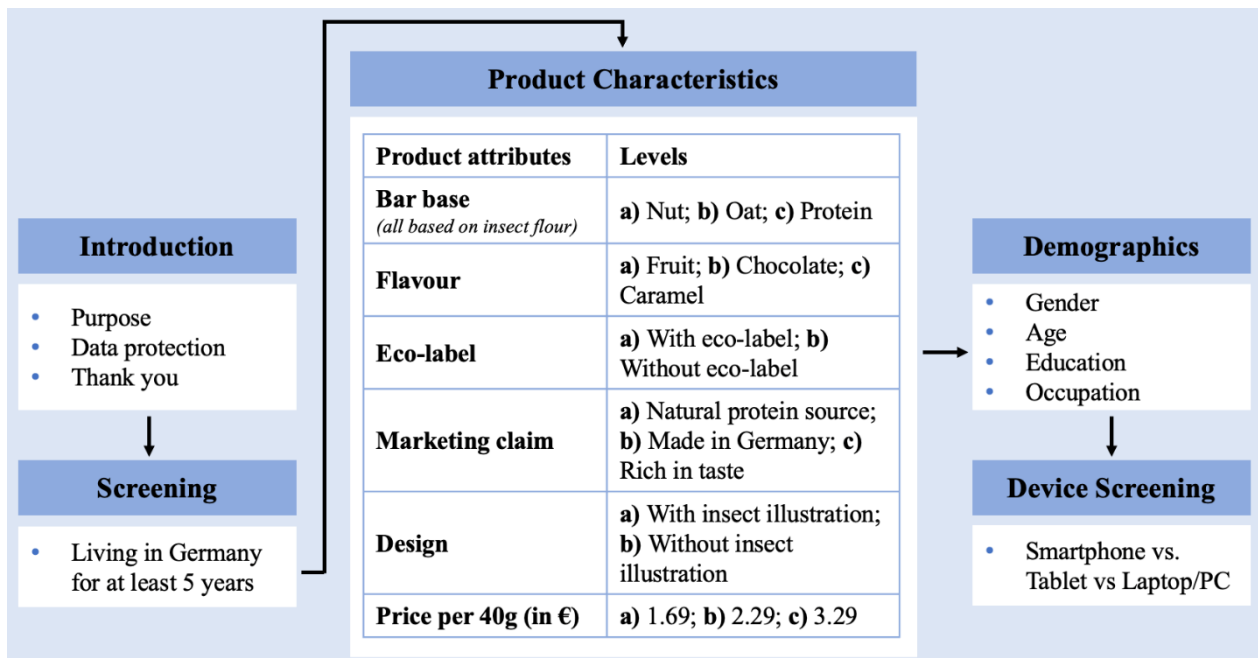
Introduction

- Purpose
- Data protection
- Thank you

Screening

- Living in Germany for at least 5 years

Product Characteristics

| Product attributes | Levels |
|---|---|
| Bar base (all based on insect flour) | a) Nut; b) Oat; c) Protein |
| Flavour | a) Fruit; b) Chocolate; c) Caramel |
| Eco-label | a) With eco-label; b) Without eco-label |
| Marketing claim | a) Natural protein source; b) Made in Germany; c) Rich in taste |
| Design | a) With insect illustration; b) Without insect illustration |
| Price per 40g (in €) | a) 1.69; b) 2.29; c) 3.29 |

Demographics

- Gender
- Age
- Education
- Occupation

Device Screening

- Smartphone vs. Tablet vs Laptop/PC